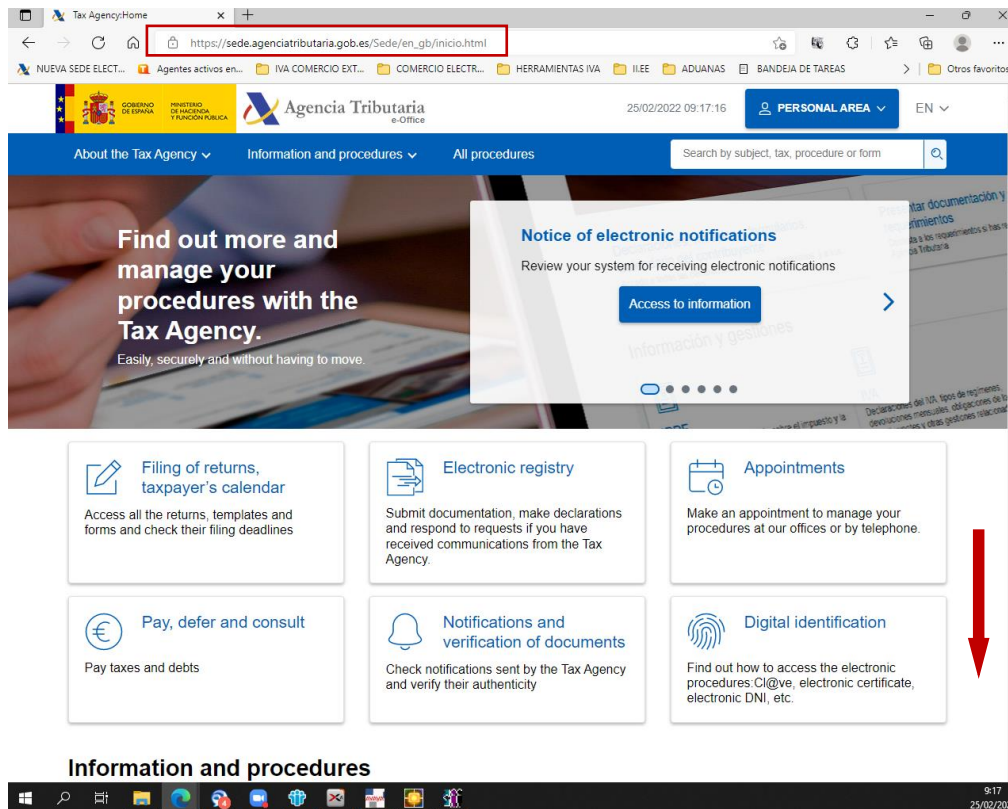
Tax Agency:Home

https://sede.agenciatributaria.gob.es/Sede/en_gb/inicio.html

NUEVA SEDE ELECT... Agentes activos en... IVA COMERCIO EXT... COMERCIO ELECTR... HERRAMIENTAS IVA II.EE ADUANAS BANDEJA DE TAREAS Otros favoritos

GOBIERNO DE ESPAÑA MINISTERIO DE HACIENDA Y FUNCIÓN PÚBLICA Agencia Tributaria e-Office

25/02/2022 09:17:16 PERSONAL AREA EN

About the Tax Agency Information and procedures All procedures Search by subject, tax, procedure or form

Find out more and manage your procedures with the Tax Agency.
Easily, securely and without having to move.

Notice of electronic notifications
Review your system for receiving electronic notifications
Access to information

Filing of returns, taxpayer's calendar
Access all the returns, templates and forms and check their filing deadlines

Electronic registry
Submit documentation, make declarations and respond to requests if you have received communications from the Tax Agency.

Appointments
Make an appointment to manage your procedures at our offices or by telephone.

Pay, defer and consult
Pay taxes and debts

Notifications and verification of documents
Check notifications sent by the Tax Agency and verify their authenticity

Digital identification
Find out how to access the electronic procedures:Cl@ve, electronic certificate, electronic DNI, etc.

Information and procedures

9:17
25/02/20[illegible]